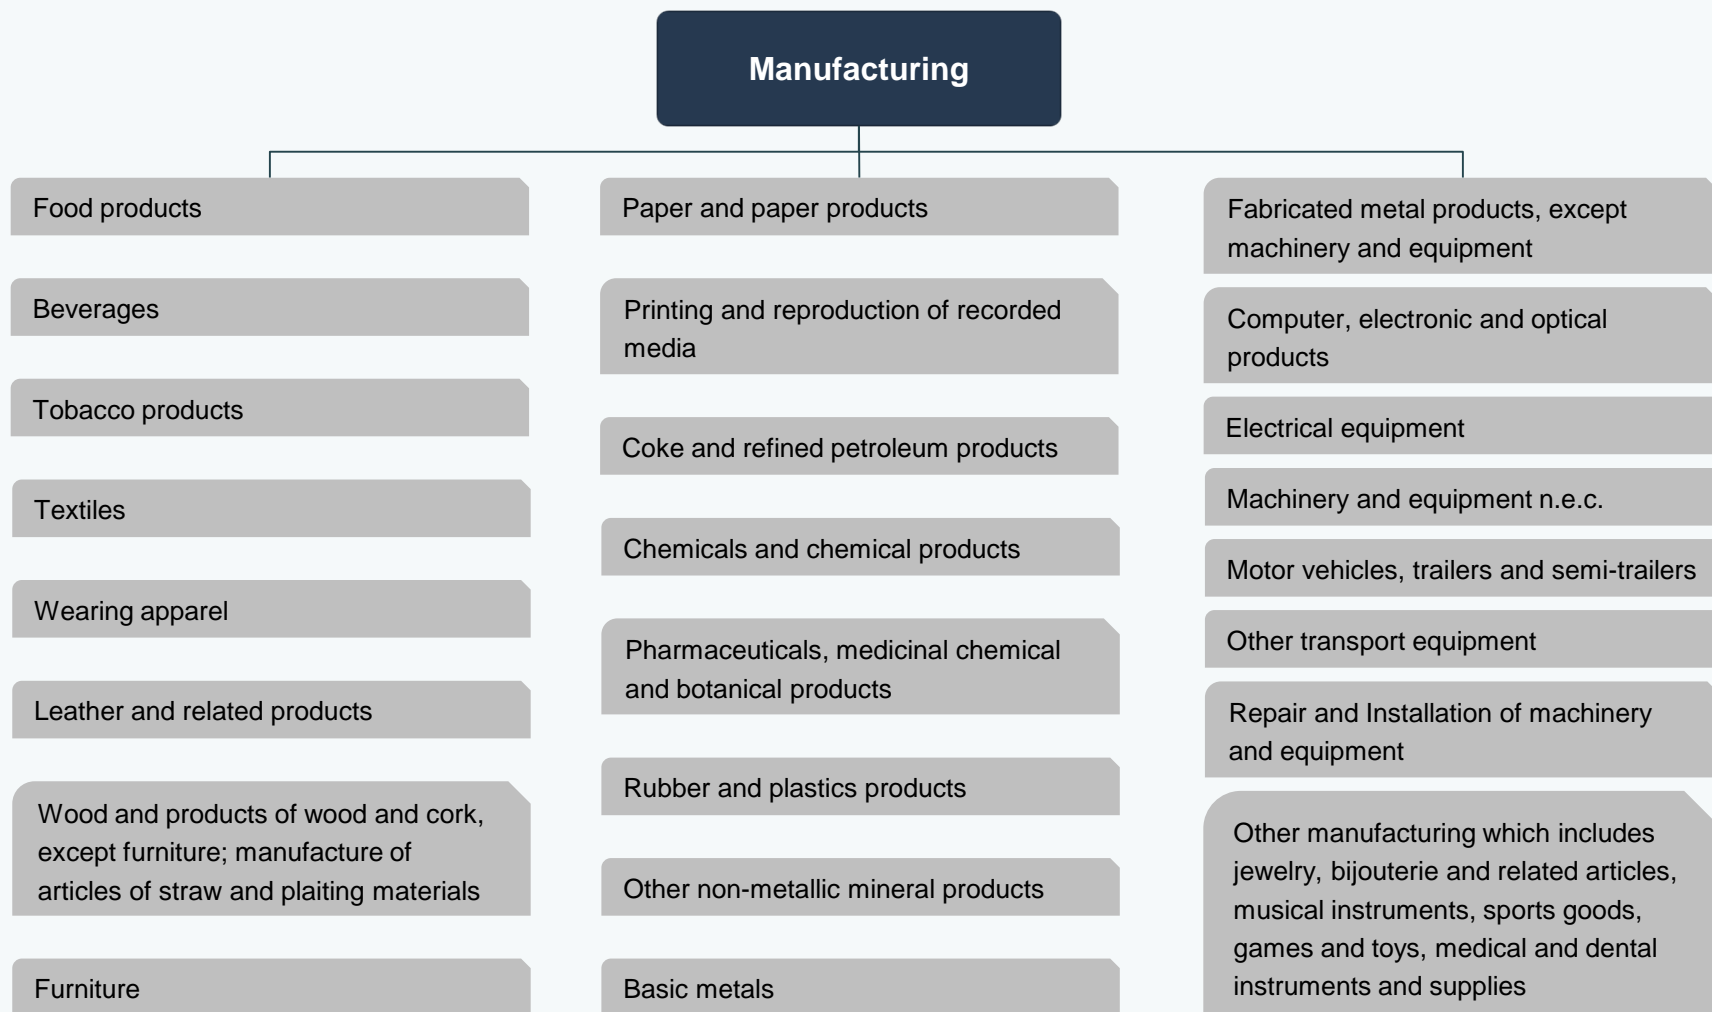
Manufacturing

Food products

Beverages

Tobacco products

Textiles

Wearing apparel

Leather and related products

Wood and products of wood and cork, except furniture; manufacture of articles of straw and plaiting materials

Furniture

Paper and paper products

Printing and reproduction of recorded media

Coke and refined petroleum products

Chemicals and chemical products

Pharmaceuticals, medicinal chemical and botanical products

Rubber and plastics products

Other non-metallic mineral products

Basic metals

Fabricated metal products, except machinery and equipment

Computer, electronic and optical products

Electrical equipment

Machinery and equipment n.e.c.

Motor vehicles, trailers and semi-trailers

Other transport equipment

Repair and Installation of machinery and equipment

Other manufacturing which includes jewelry, bijouterie and related articles, musical instruments, sports goods, games and toys, medical and dental instruments and supplies